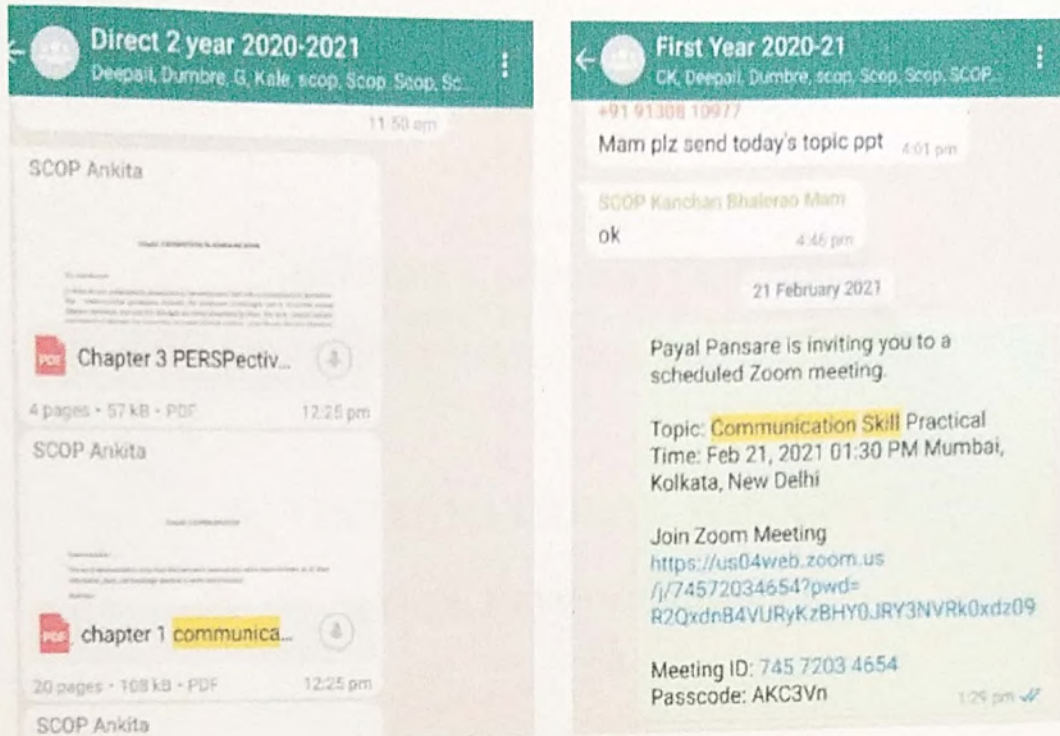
Direct 2 year 2020-2021
Deepali, Dumbre, G, Kale, scop, Scop, Scop, Sc...

11:50 am

SCOP Ankita

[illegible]

PDF Chapter 3 PERSPectiv...

4 pages • 57 kB • PDF 12:25 pm

SCOP Ankita

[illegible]

PDF chapter 1 communica...

20 pages • 108 kB • PDF 12:25 pm

SCOP Ankita

First Year 2020-21
CK, Deepali, Dumbre, scop, Scop, Scop, SCOP...

+91 91308 10977
Mam plz send today's topic ppt 4:01 pm

SCOP Kanchan Bhalerao Mam
ok 4:46 pm

21 February 2021

Payal Pansare is inviting you to a scheduled Zoom meeting.

Topic: Communication Skill Practical
Time: Feb 21, 2021 01:30 PM Mumbai, Kolkata, New Delhi

Join Zoom Meeting
https://us04web.zoom.us/j/74572034654?pwd=R2QxdnB4VURyKzBHY0JRY3NVRk0xdz09

Meeting ID: 745 7203 4654
Passcode: AKC3Vn 1:29 pm